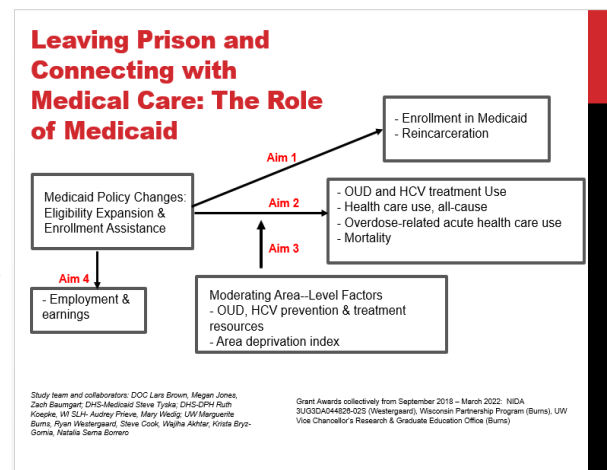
Leaving Prison and Connecting with Medical Care: The Role of Medicaid

- Enrollment in Medicaid
- Reincarceration

Aim 1

Medicaid Policy Changes: Eligibility Expansion & Enrollment Assistance

Aim 2

- OUD and HCV treatment Use
- Health care use, all-cause
- Overdose-related acute health care use
- Mortality

Aim 3

Aim 4

- Employment & earnings

Moderating Area--Level Factors
- OUD, HCV prevention & treatment resources
- Area deprivation index

Study team and collaborators: DOC Lars Brown, Megan Jones, Zach Baumgart; DHS-Medicaid Steve Tyska; DHS-DPH Ruth Koepke, WI SLH- Audrey Prieve, Mary Wedig; UW Marguerite Burns, Ryan Westergaard, Steve Cook, Wajiha Akhtar, Krista Bryz-Gornia, Natalia Serna Borrero

Grant Awards collectively from September 2018 – March 2022: NIDA 3UG3DA044826-02S (Westergaard), Wisconsin Partnership Program (Burns), UW Vice Chancellor's Research & Graduate Education Office (Burns)